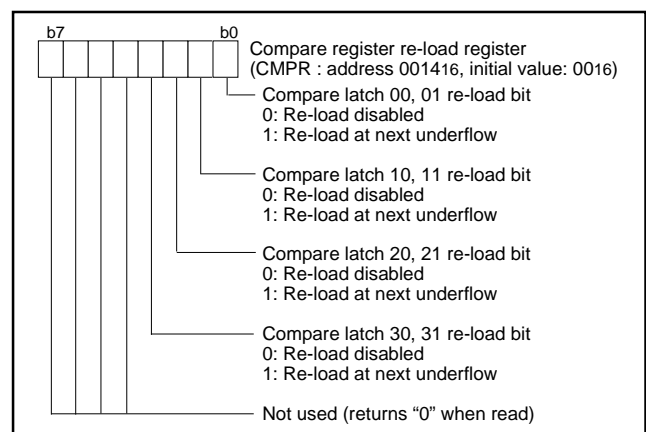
b7

b0

Compare register re-load register
(CMPR : address $0014_{16}$, initial value: $00_{16}$)

Compare latch 00, 01 re-load bit
0: Re-load disabled
1: Re-load at next underflow

Compare latch 10, 11 re-load bit
0: Re-load disabled
1: Re-load at next underflow

Compare latch 20, 21 re-load bit
0: Re-load disabled
1: Re-load at next underflow

Compare latch 30, 31 re-load bit
0: Re-load disabled
1: Re-load at next underflow

Not used (returns “0” when read)